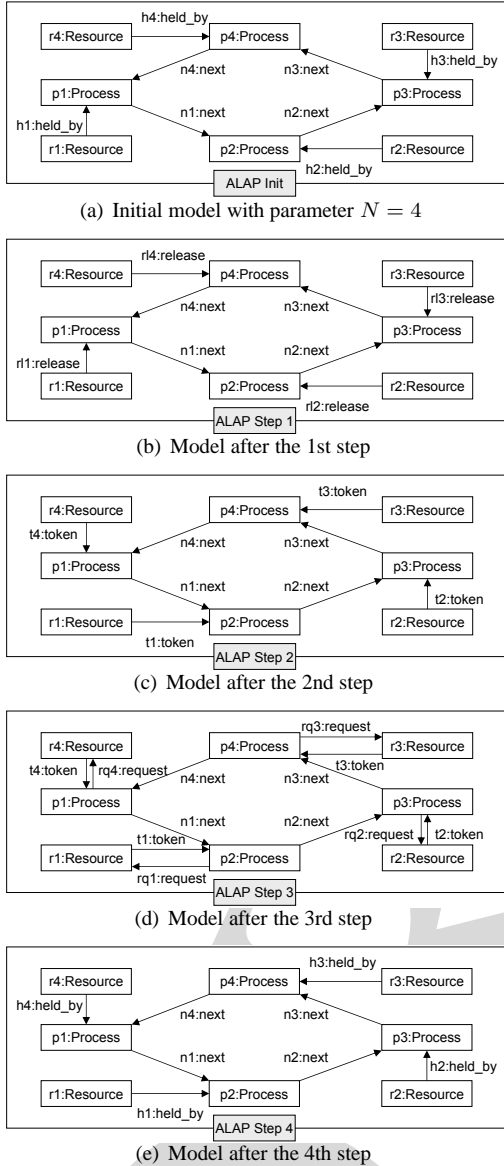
h4:held_by
r4:Resource
p4:Process
r3:Resource
h3:held_by
n4:next
n3:next
p1:Process
p3:Process
h1:held_by
n1:next
n2:next
r1:Resource
p2:Process
r2:Resource
h2:held_by
ALAP Init

(a) Initial model with parameter $N = 4$

rl4:release
r4:Resource
p4:Process
r3:Resource
rl3:release
n4:next
n3:next
p1:Process
p3:Process
rl1:release
n1:next
n2:next
r1:Resource
p2:Process
r2:Resource
rl2:release
ALAP Step 1

(b) Model after the 1st step

t3:token
r4:Resource
p4:Process
r3:Resource
t4:token
n4:next
n3:next
p1:Process
p3:Process
n1:next
n2:next
t2:token
r1:Resource
p2:Process
r2:Resource
t1:token
ALAP Step 2

(c) Model after the 2nd step

rq3:request
r4:Resource
p4:Process
r3:Resource
t4:token
rq4:request
n4:next
n3:next
t3:token
p1:Process
p3:Process
n1:next
n2:next
t1:token
rq2:request
t2:token
r1:Resource
p2:Process
r2:Resource
rq1:request
ALAP Step 3

(d) Model after the 3rd step

h3:held_by
r4:Resource
p4:Process
r3:Resource
h4:held_by
n4:next
n3:next
p1:Process
p3:Process
n1:next
n2:next
h2:held_by
r1:Resource
p2:Process
r2:Resource
h1:held_by
ALAP Step 4

(e) Model after the 4th step